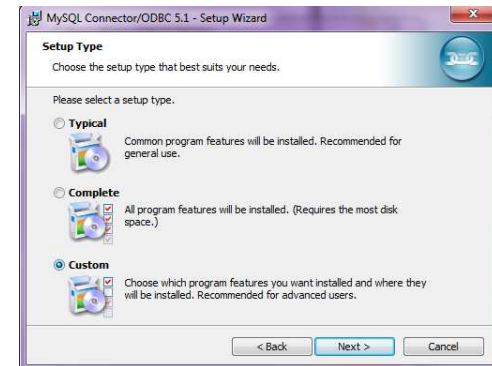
MySQL Connector/ODBC 5.1 - Setup Wizard

Setup Type

Choose the setup type that best suits your needs.

Please select a setup type.

Typical

Common program features will be installed. Recommended for general use.

Complete

All program features will be installed. (Requires the most disk space.)

Custom

Choose which program features you want installed and where they will be installed. Recommended for advanced users.

< Back

Next >

Cancel